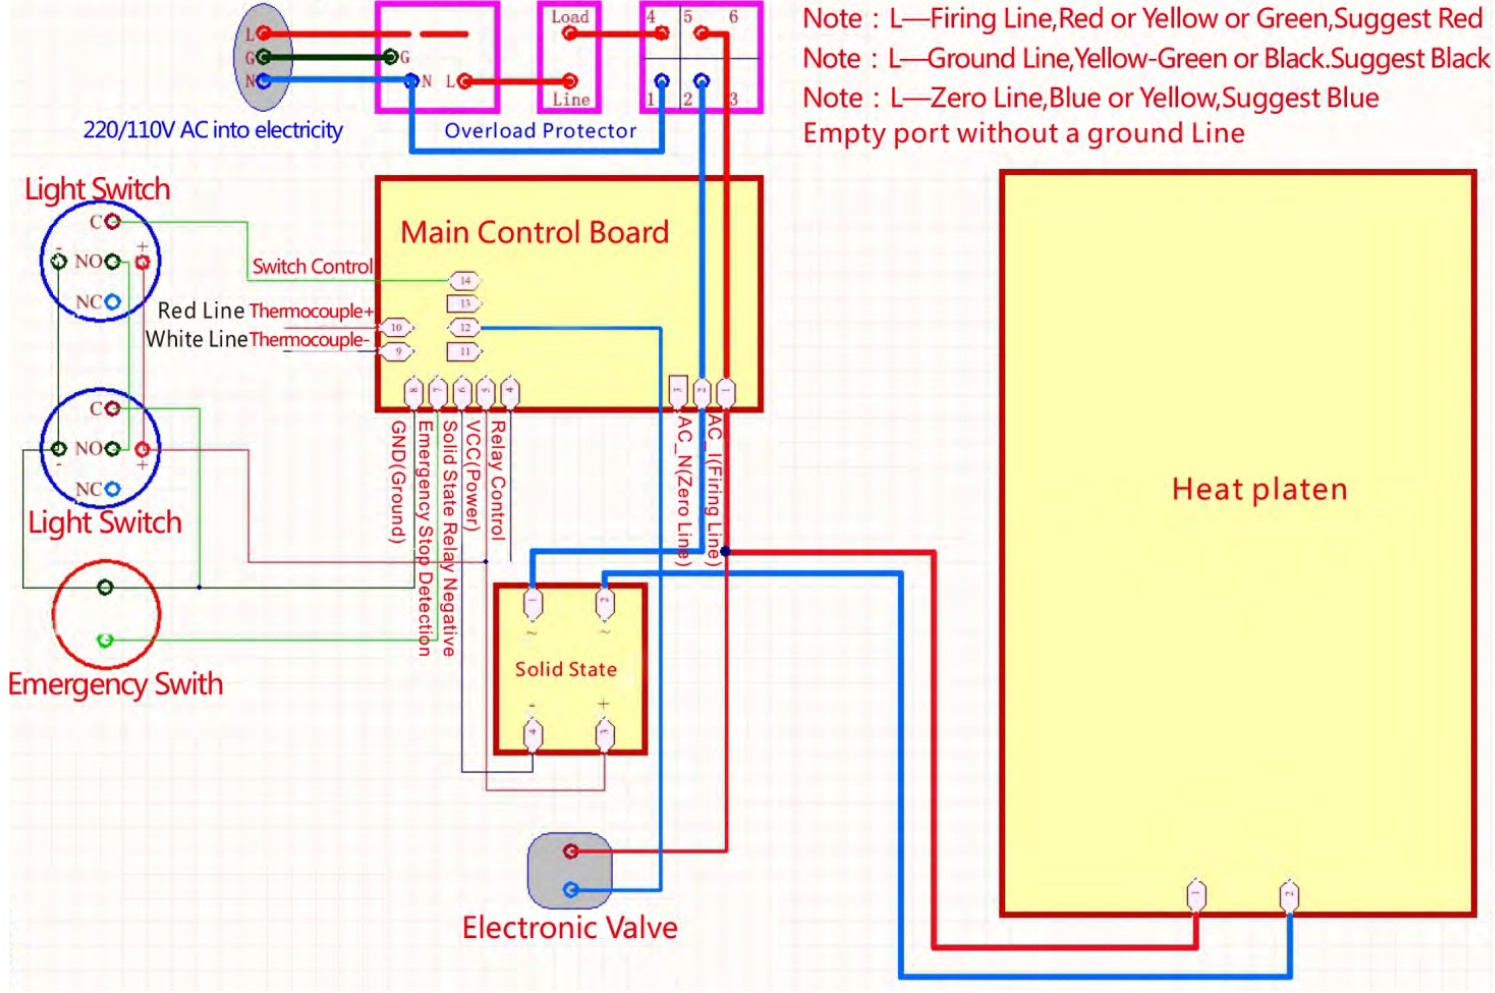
L
G
N
G
N
L
Load
Line
4
5
6
1
2
3
220/110V AC into electricity
Overload Protector

Note：L—Firing Line,Red or Yellow or Green,Suggest Red
Note：L—Ground Line,Yellow-Green or Black.Suggest Black
Note：L—Zero Line,Blue or Yellow,Suggest Blue
Empty port without a ground Line

Light Switch
C
NO
NC
-
+
Switch Control
Red Line Thermocouple+
White Line Thermocouple-
Main Control Board
14
13
12
11
10
9
8
7
6
5
4
3
2
1
C
NO
NC
-
+
Light Switch
GND(Ground)
Emergency Stop Detection
Solid State Relay Negative
VCC(Power)
Relay Control
AC_N(Zero Line)
AC_L(Firing Line)
Heat platen
Emergency Swith
Solid State
Electronic Valve